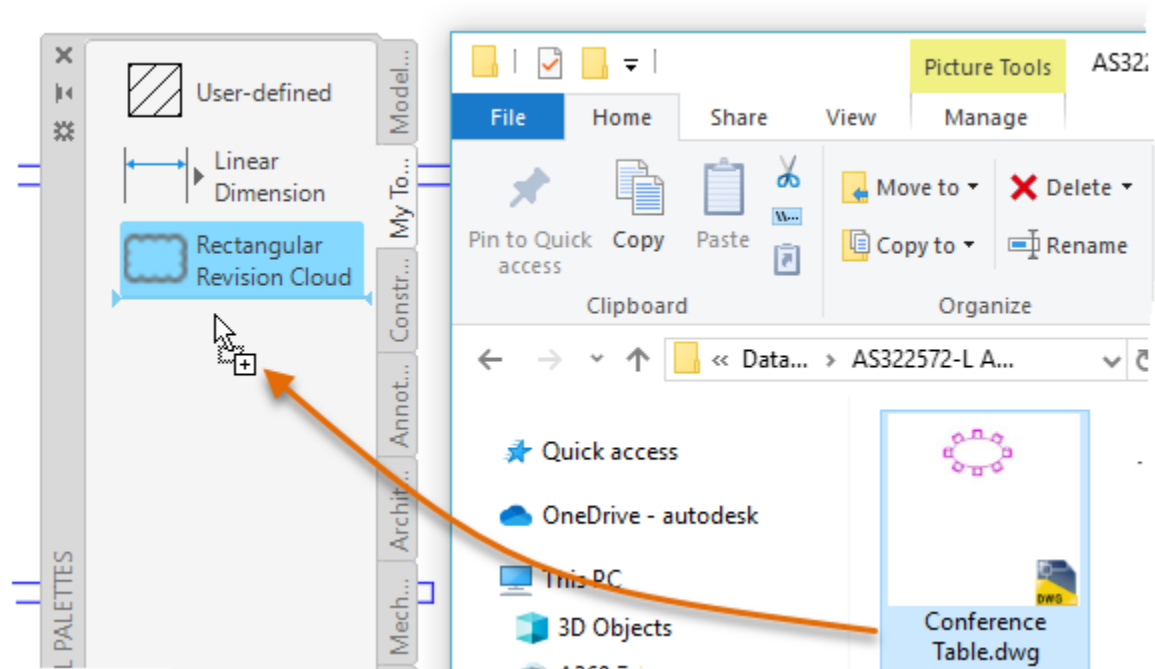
User-defined

Linear Dimension

Rectangular Revision Cloud

Model...

My To...

Constr...

Annot...

Archit...

Mech...

L PALETTES

Picture Tools

AS322

File

Home

Share

View

Manage

Pin to Quick access

Copy

Paste

Clipboard

Move to

Copy to

Delete

Rename

Organize

« Data... › AS322572-L A...

Quick access

OneDrive - autodesk

This PC

3D Objects

A360 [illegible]

DWG

Conference Table.dwg